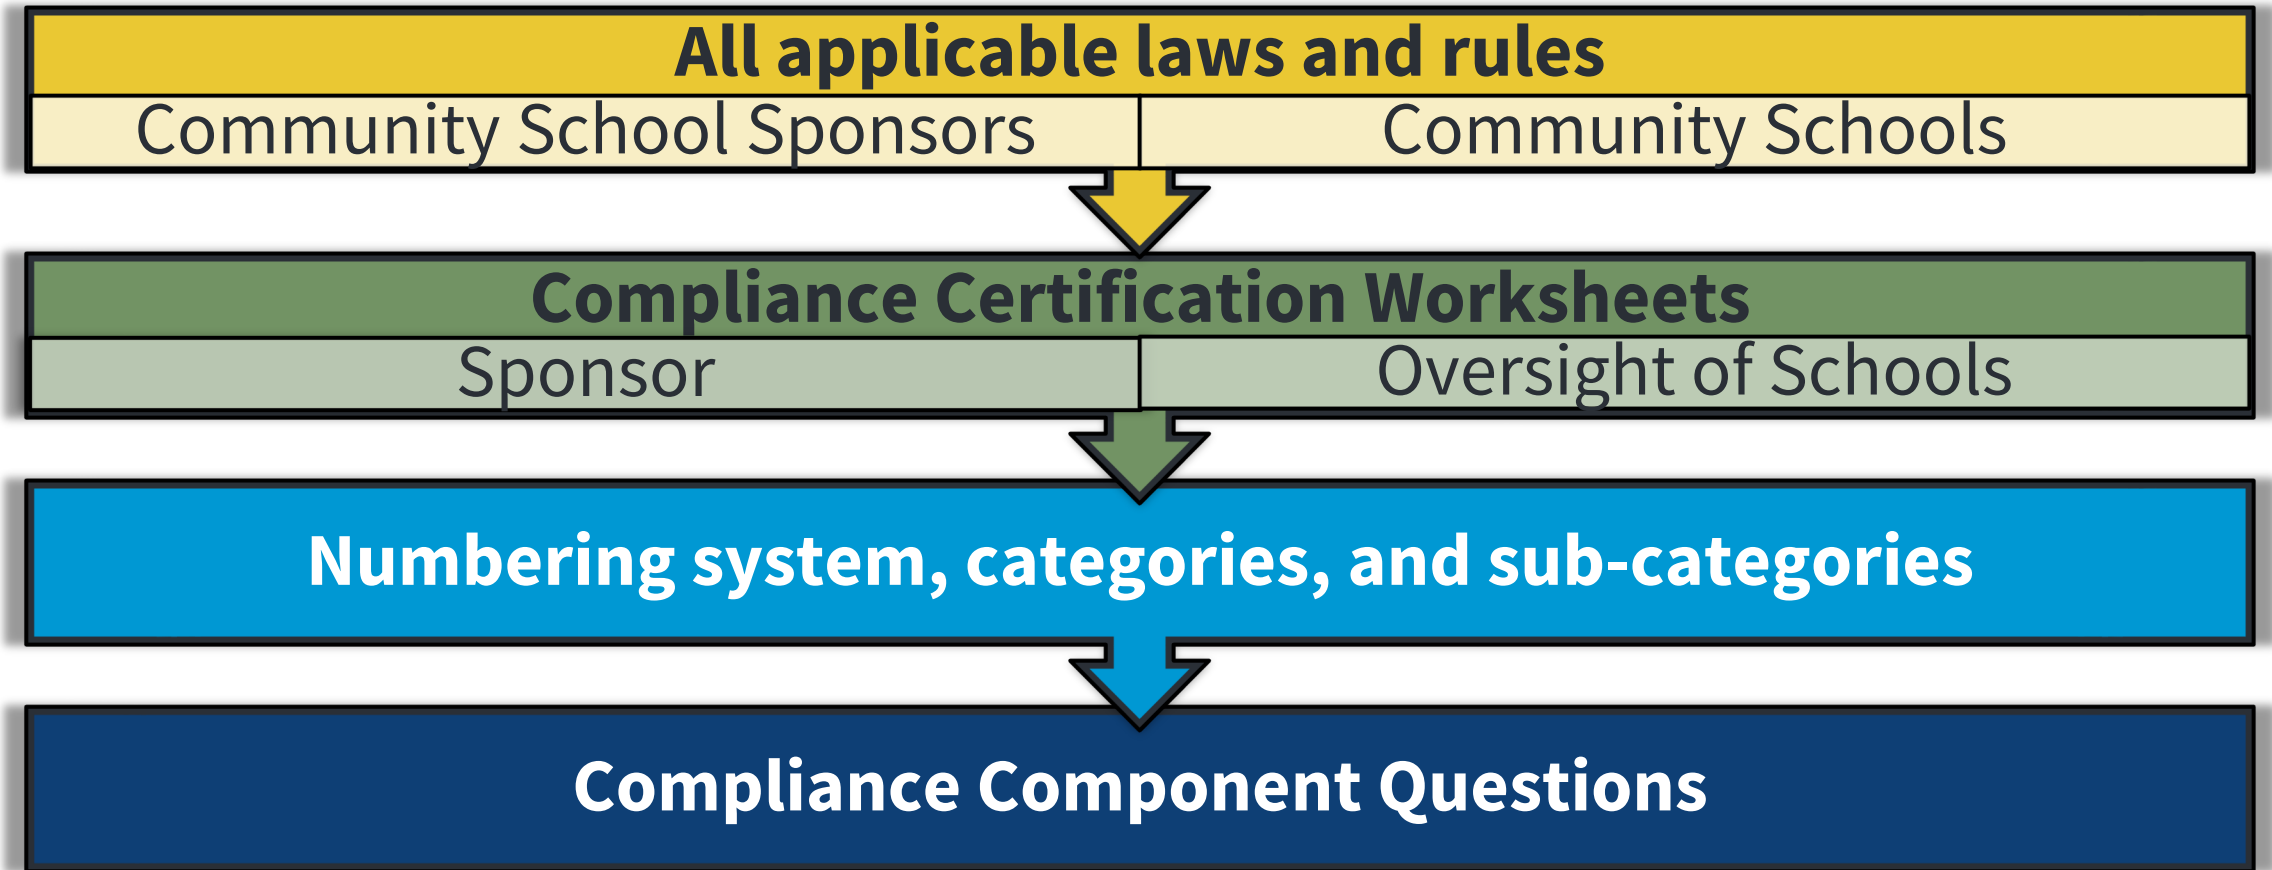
All applicable laws and rules

Community School Sponsors

Community Schools

Compliance Certification Worksheets

Sponsor

Oversight of Schools

Numbering system, categories, and sub-categories

Compliance Component Questions